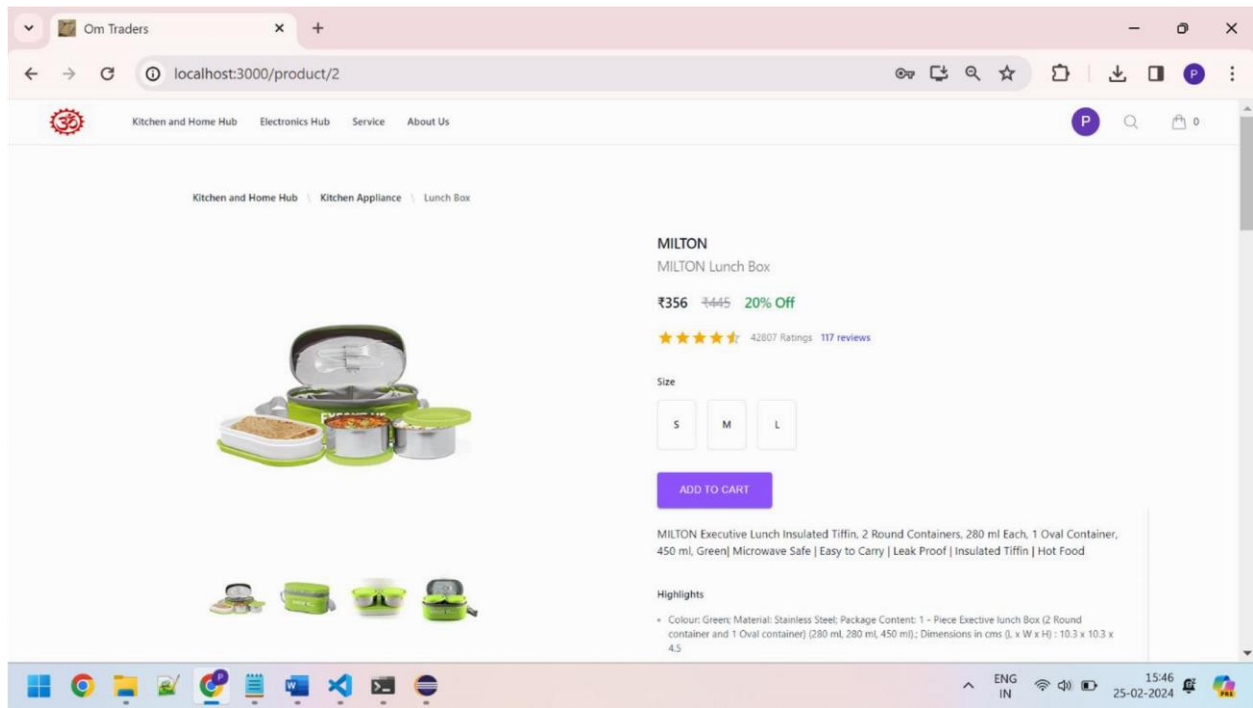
Om Traders

localhost:3000/product/2

Kitchen and Home Hub Electronics Hub Service About Us

P

0

Kitchen and Home Hub / Kitchen Appliance / Lunch Box

MILTON

MILTON Lunch Box

₹356 ₹445 20% Off

42807 Ratings 117 reviews

Size

S M L

ADD TO CART

MILTON Executive Lunch Insulated Tiffin, 2 Round Containers, 280 ml Each, 1 Oval Container, 450 ml, Green| Microwave Safe | Easy to Carry | Leak Proof | Insulated Tiffin | Hot Food

Highlights

- Colour: Green; Material: Stainless Steel; Package Content: 1 - Piece Exective lunch Box (2 Round container and 1 Oval container) (280 mL 280 mL 450 ml); Dimensions in cms (L x W x H) : 10.3 x 10.3 x 4.5

ENG IN

15:46 25-02-2024